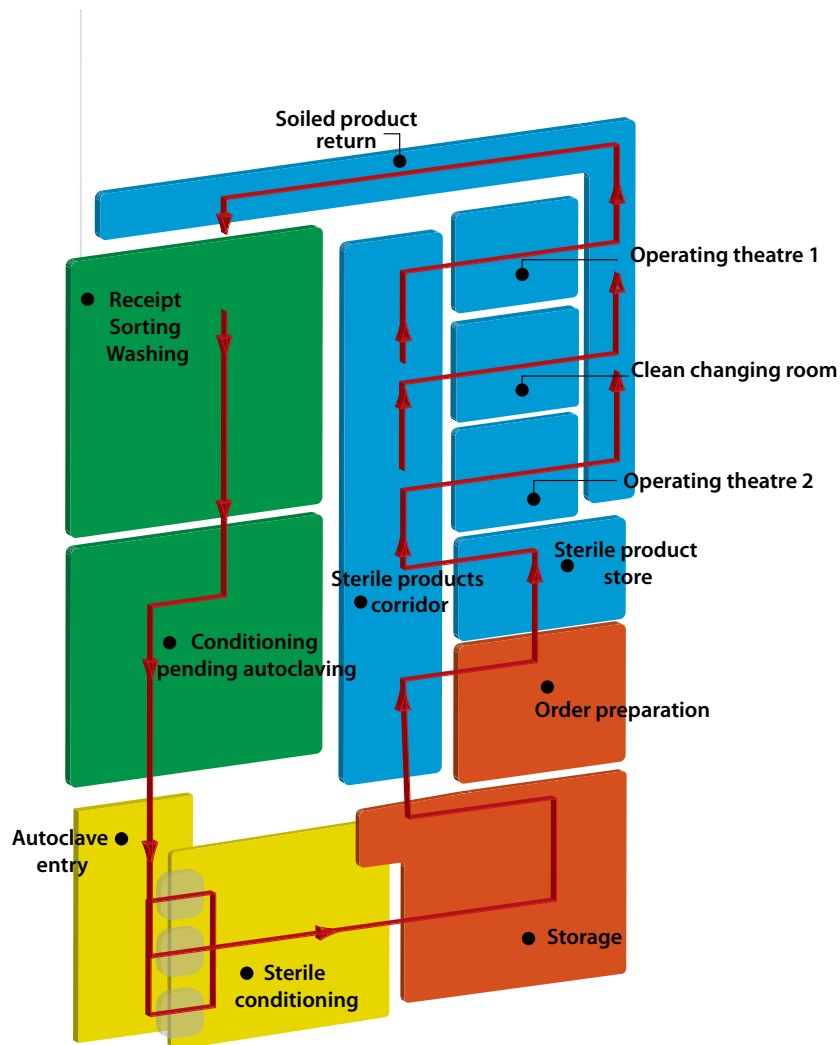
Soiled product return

Receipt
Sorting
Washing

Operating theatre 1

Clean changing room

Operating theatre 2

Sterile product store

Sterile products corridor

Conditioning pending autoclaving

Order preparation

Autoclave entry

Storage

Sterile conditioning